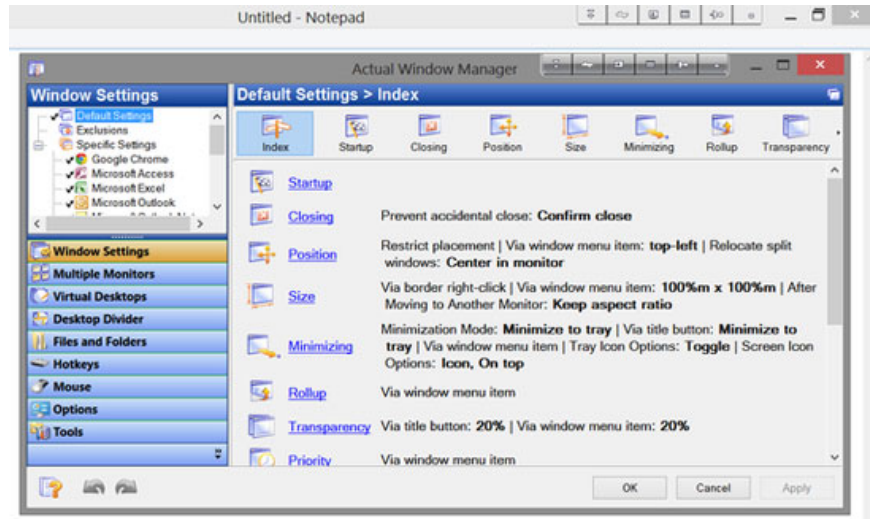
Untitled - Notepad

Actual Window Manager

Window Settings

Default Settings
Exclusions
Specific Settings
Google Chrome
Microsoft Access
Microsoft Excel
Microsoft Outlook
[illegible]

Window Settings
Multiple Monitors
Virtual Desktops
Desktop Divider
Files and Folders
Hotkeys
Mouse
Options
Tools

Default Settings > Index

Index
Startup
Closing
Position
Size
Minimizing
Rollup
Transparency

Startup

Closing Prevent accidental close: **Confirm close**

Position Restrict placement | Via window menu item: **top-left** | Relocate split windows: **Center in monitor**

Size Via border right-click | Via window menu item: **100%m x 100%m** | After Moving to Another Monitor: **Keep aspect ratio**

Minimizing Minimization Mode: **Minimize to tray** | Via title button: **Minimize to tray** | Via window menu item | Tray Icon Options: **Toggle** | Screen Icon Options: **Icon, On top**

Rollup Via window menu item

Transparency Via title button: **20%** | Via window menu item: **20%**

Priority Via window menu item

OK
Cancel
Apply